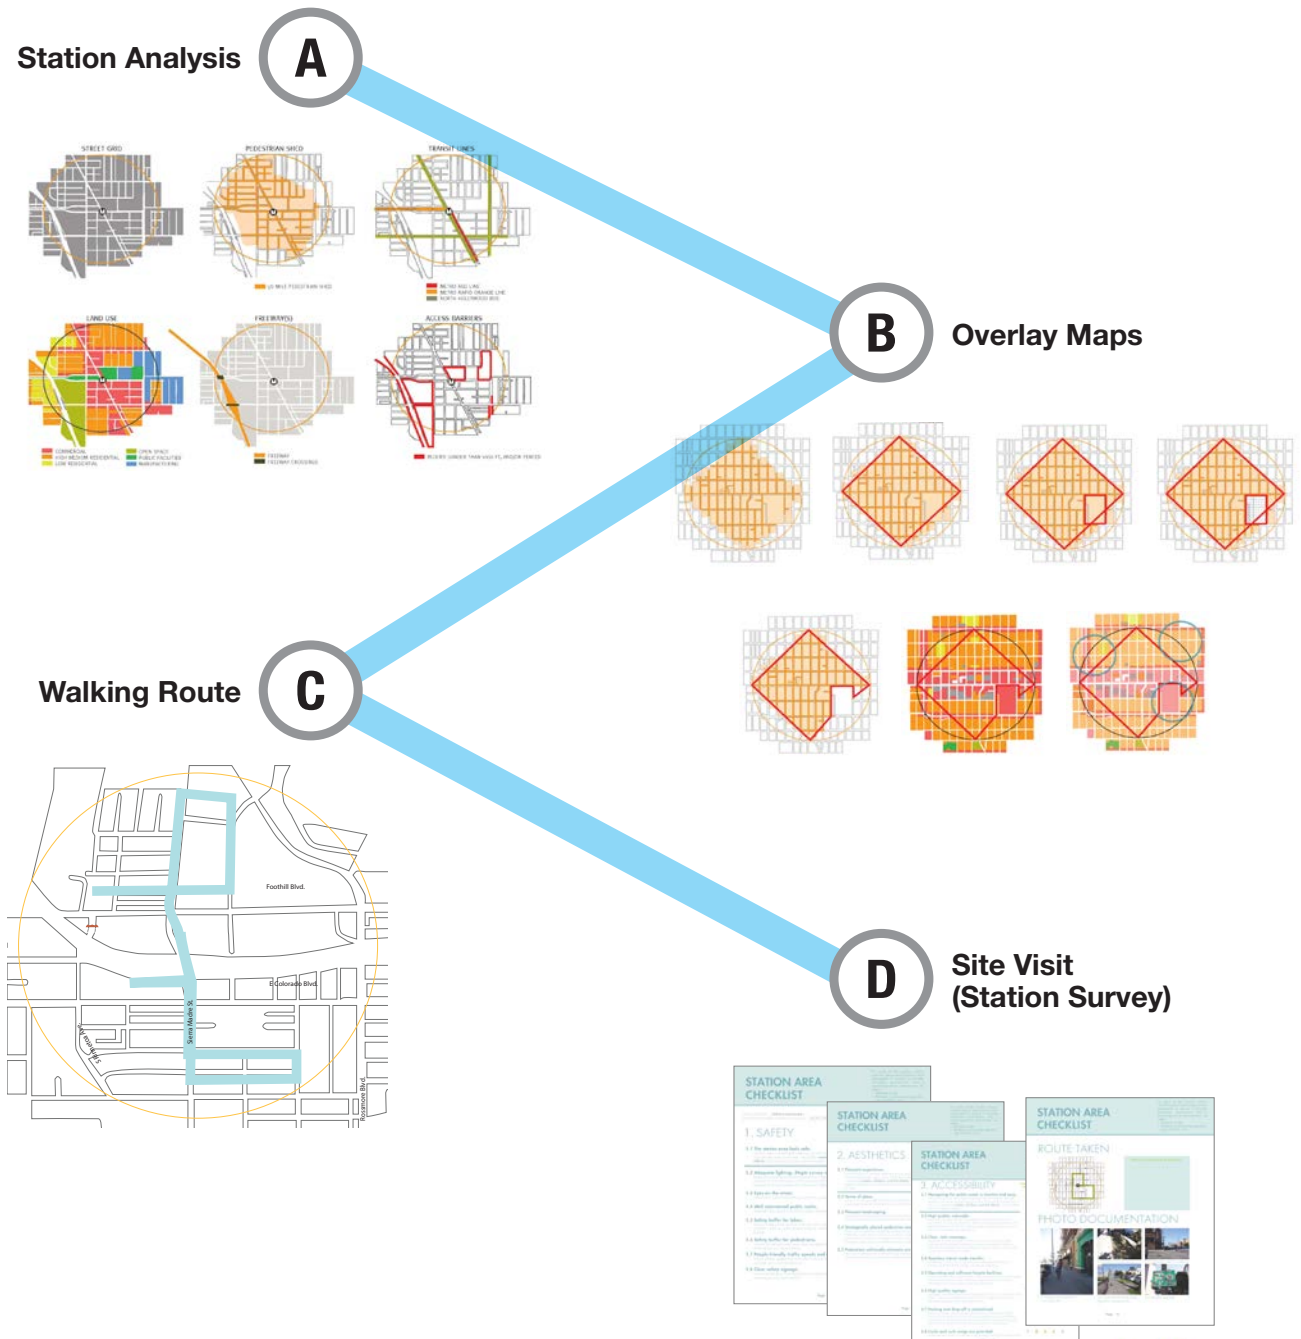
Station Analysis A

STREET GRID

PEDESTRIAN SHED

TRANSIT LINES

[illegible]

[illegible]

LAND USE

FREEWAYS

ACCESS BARRIERS

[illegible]

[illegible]

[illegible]

B Overlay Maps

Walking Route C

Foothill Blvd.

E Colorado Blvd.

Sierra Madre St.

Rosemead Blvd.

D Site Visit (Station Survey)

STATION AREA CHECKLIST

1. SAFETY

STATION AREA CHECKLIST

2. AESTHETICS

STATION AREA CHECKLIST

3. ACCESSIBILITY

STATION AREA CHECKLIST

ROUTE TAKEN

PHOTO DOCUMENTATION